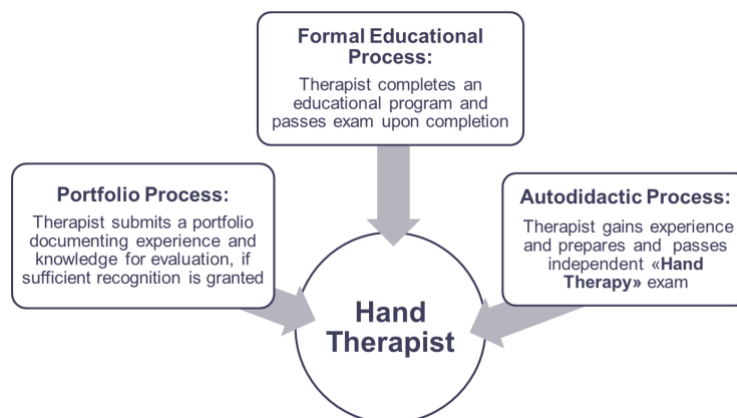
Formal Educational Process:

Therapist completes an educational program and passes exam upon completion

Portfolio Process:

Therapist submits a portfolio documenting experience and knowledge for evaluation, if sufficient recognition is granted

Autodidactic Process:

Therapist gains experience and prepares and passes independent «Hand Therapy» exam

Hand Therapist